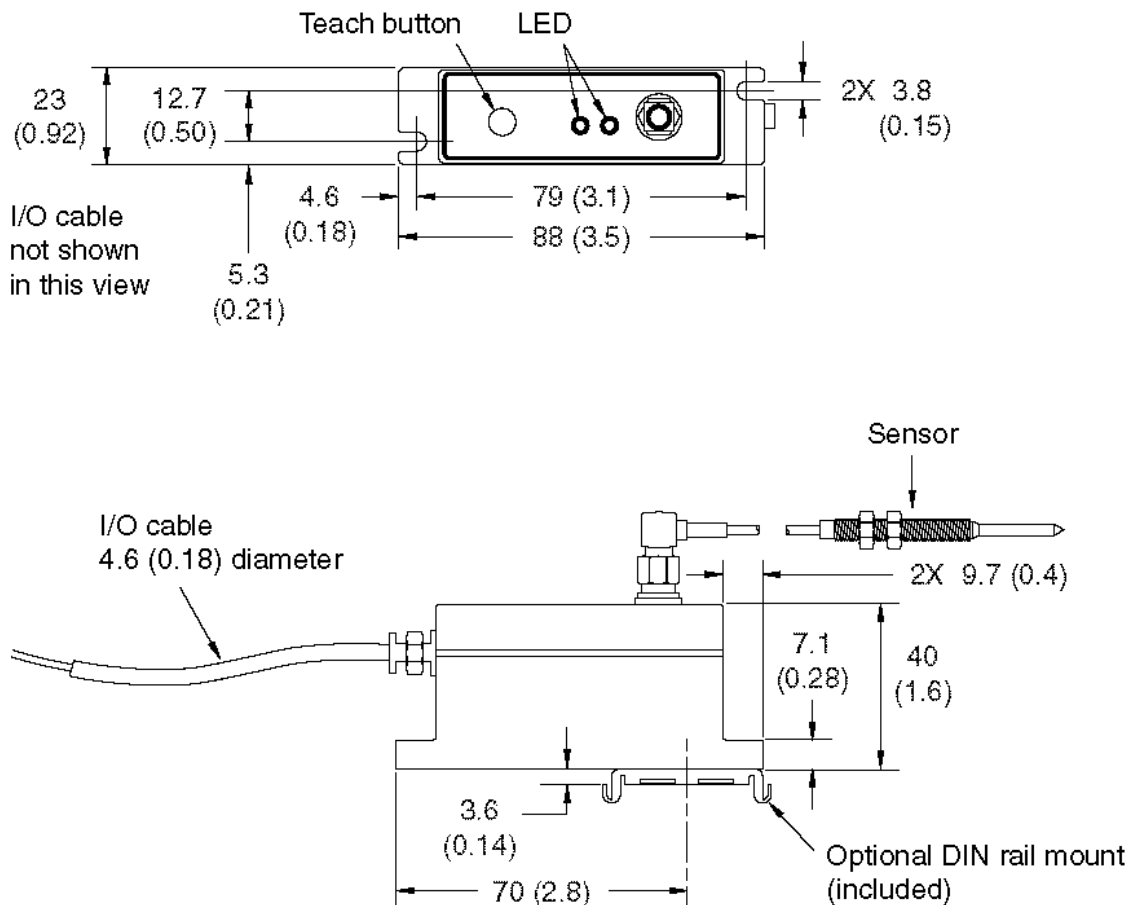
Teach button

LED

23 (0.92)

12.7 (0.50)

2X 3.8 (0.15)

4.6 (0.18)

79 (3.1)

88 (3.5)

I/O cable not shown in this view

5.3 (0.21)

Sensor

I/O cable 4.6 (0.18) diameter

2X 9.7 (0.4)

7.1 (0.28)

40 (1.6)

3.6 (0.14)

70 (2.8)

Optional DIN rail mount (included)